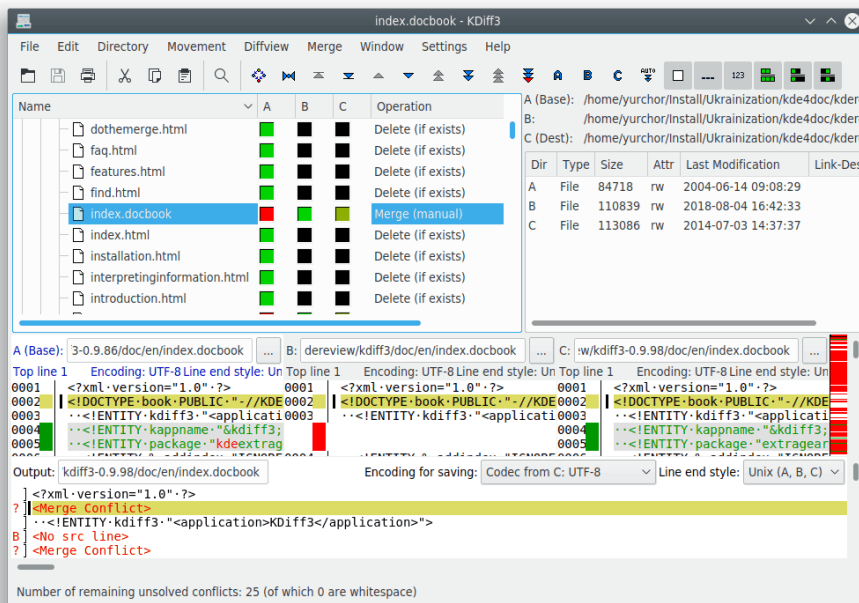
index.docbook - KDiff3

File Edit Directory Movement Diffview Merge Window Settings Help

123

| Name | A | B | C | Operation |
|---|---|---|---|---|
| dothemerge.html | | | | Delete (if exists) |
| faq.html | | | | Delete (if exists) |
| features.html | | | | Delete (if exists) |
| find.html | | | | Delete (if exists) |
| index.docbook | | | | Merge (manual) |
| index.html | | | | Delete (if exists) |
| installation.html | | | | Delete (if exists) |
| interpretinginformation.html | | | | Delete (if exists) |
| introduction.html | | | | Delete (if exists) |

A (Base): /home/yurchor/Install/Ukrainization/kde4doc/kder
B: /home/yurchor/Install/Ukrainization/kde4doc/kder
C (Dest): /home/yurchor/Install/Ukrainization/kde4doc/kder

| Dir | Type | Size | Attr | Last Modification | Link-Des |
|---|---|---|---|---|---|
| A | File | 84718 | rw | 2004-06-14 09:08:29 | |
| B | File | 110839 | rw | 2018-08-04 16:42:33 | |
| C | File | 113086 | rw | 2014-07-03 14:37:37 | |

A (Base): 3-0.9.86/doc/en/index.docbook ... B: dereview/kdiff3/doc/en/index.docbook ... C: :w/kdiff3-0.9.98/doc/en/index.docbook ...

Top line 1 Encoding: UTF-8 Line end style: Un Top line 1 Encoding: UTF-8 Line end style: Un Top line 1 Encoding: UTF-8 Line end style: Un

0001 <?xml·version="1.0"·?>
0002 <!DOCTYPE·book·PUBLIC·"-//KDE
0003 ··<!ENTITY·kdiff3·"<applicati
0004 ··<!ENTITY·kappname·"&kdiff3;
0005 ··<!ENTITY·package·"kdeextrag

0001 <?xml·version="1.0"·?>
0002 <!DOCTYPE·book·PUBLIC·"-//KDE
0003 ··<!ENTITY·kdiff3·"<applicati

0001 <?xml·version="1.0"·?>
0002 <!DOCTYPE·book·PUBLIC·"-//KDE
0003 ··<!ENTITY·kdiff3·"<applicati
0004 ··<!ENTITY·kappname·"&kdiff3;
0005 ··<!ENTITY·package·"extragear

Output: kdiff3-0.9.98/doc/en/index.docbook Encoding for saving: Codec from C: UTF-8 Line end style: Unix (A, B, C)

<?xml·version="1.0"·?>
? <Merge Conflict>
··<!ENTITY·kdiff3·"<application>KDiff3</application>">
B <No src line>
? <Merge Conflict>

Number of remaining unsolved conflicts: 25 (of which 0 are whitespace)